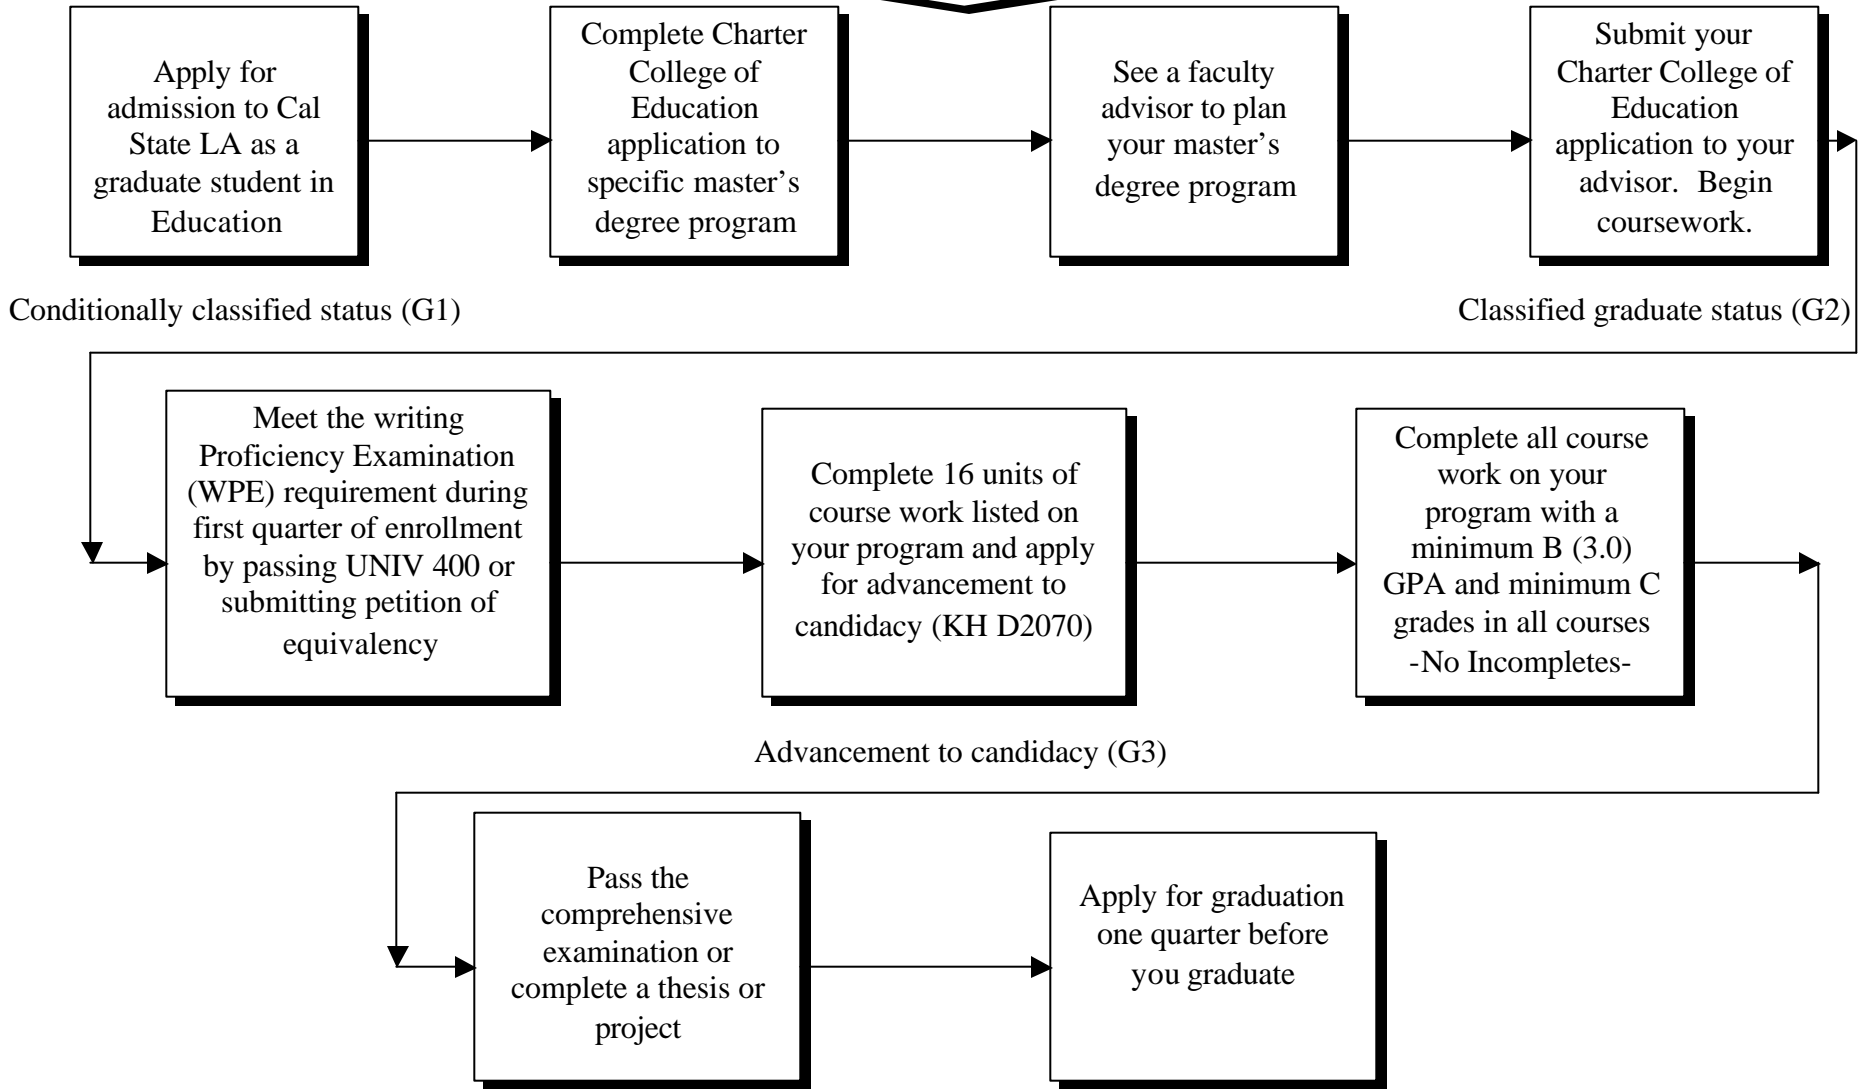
Apply for admission to Cal State LA as a graduate student in Education

Complete Charter College of Education application to specific master's degree program

See a faculty advisor to plan your master's degree program

Submit your Charter College of Education application to your advisor. Begin coursework.

Conditionally classified status (G1)

Classified graduate status (G2)

Meet the writing Proficiency Examination (WPE) requirement during first quarter of enrollment by passing UNIV 400 or submitting petition of equivalency

Complete 16 units of course work listed on your program and apply for advancement to candidacy (KH D2070)

Complete all course work on your program with a minimum B (3.0) GPA and minimum C grades in all courses -No Incompletes-

Advancement to candidacy (G3)

Pass the comprehensive examination or complete a thesis or project

Apply for graduation one quarter before you graduate